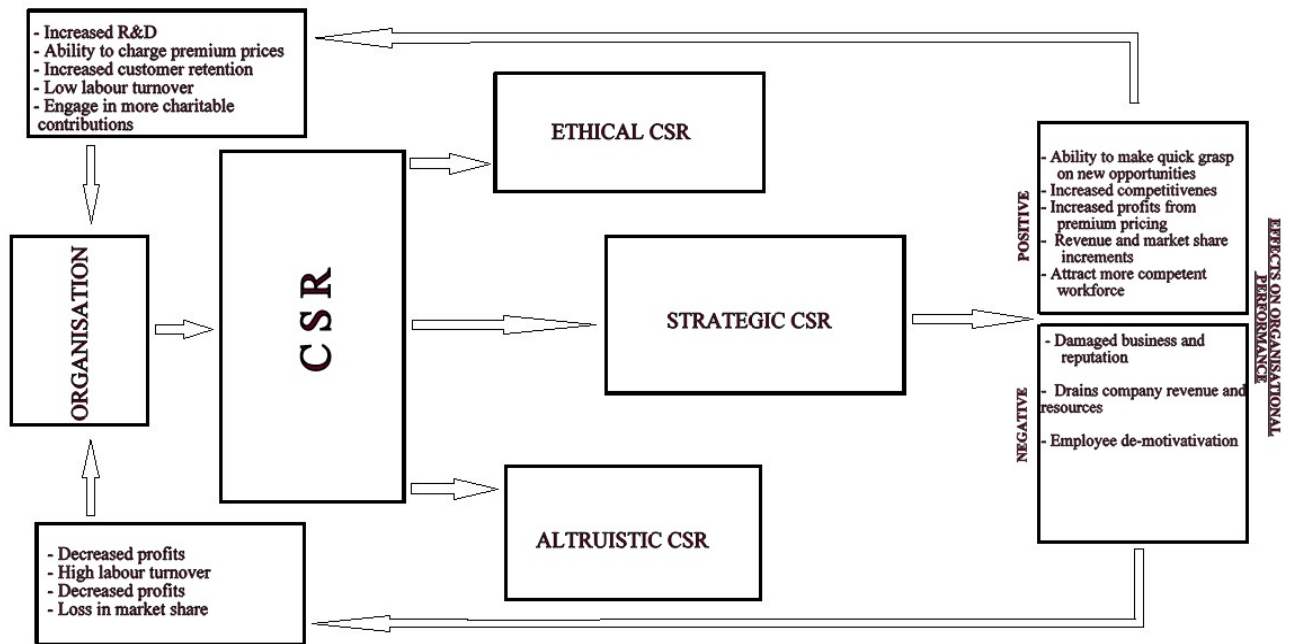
- Increased R&D
- Ability to charge premium prices
- Increased customer retention
- Low labour turnover
- Engage in more charitable contributions

ORGANISATION

C S R

ETHICAL CSR

STRATEGIC CSR

ALTRUISTIC CSR

- Decreased profits
- High labour turnover
- Decreased profits
- Loss in market share

POSITIVE

- Ability to make quick grasp on new opportunities
- Increased competitivenes
- Increased profits from premium pricing
- Revenue and market share increments
- Attract more competent workforce

NEGATIVE

- Damaged business and reputation
- Drains company revenue and resources
- Employee de-motivativation

EFFECTS ON ORGANISATIONAL PERFORMANCE